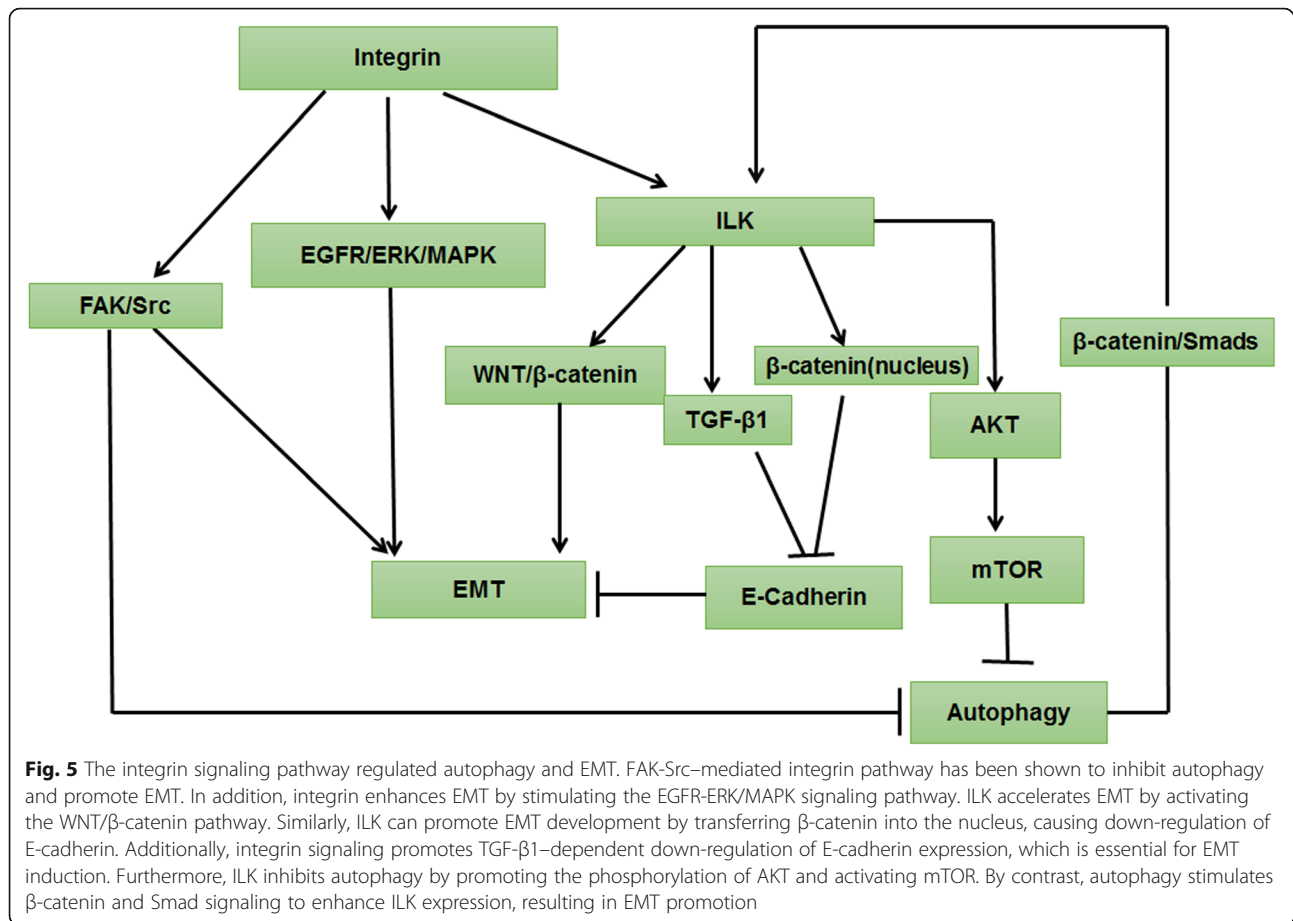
Integrin

ILK

EGFR/ERK/MAPK

FAK/Src

β-catenin/Smads

WNT/β-catenin

β-catenin(nucleus)

TGF-β1

AKT

EMT

E-Cadherin

mTOR

Autophagy

**Fig. 5** The integrin signaling pathway regulated autophagy and EMT. FAK-Src–mediated integrin pathway has been shown to inhibit autophagy and promote EMT. In addition, integrin enhances EMT by stimulating the EGFR-ERK/MAPK signaling pathway. ILK accelerates EMT by activating the WNT/β-catenin pathway. Similarly, ILK can promote EMT development by transferring β-catenin into the nucleus, causing down-regulation of E-cadherin. Additionally, integrin signaling promotes TGF-β1–dependent down-regulation of E-cadherin expression, which is essential for EMT induction. Furthermore, ILK inhibits autophagy by promoting the phosphorylation of AKT and activating mTOR. By contrast, autophagy stimulates β-catenin and Smad signaling to enhance ILK expression, resulting in EMT promotion